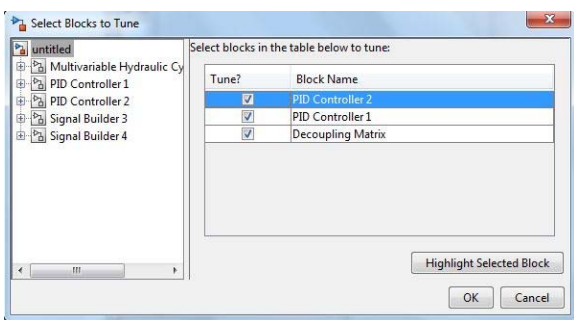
Select Blocks to Tune

untitled
Multivariable Hydraulic Cy
PID Controller 1
PID Controller 2
Signal Builder 3
Signal Builder 4

Select blocks in the table below to tune:

| Tune? | Block Name |
|---|---|
| ✓ | PID Controller 2 |
| ✓ | PID Controller 1 |
| ✓ | Decoupling Matrix |

Highlight Selected Block

OK Cancel